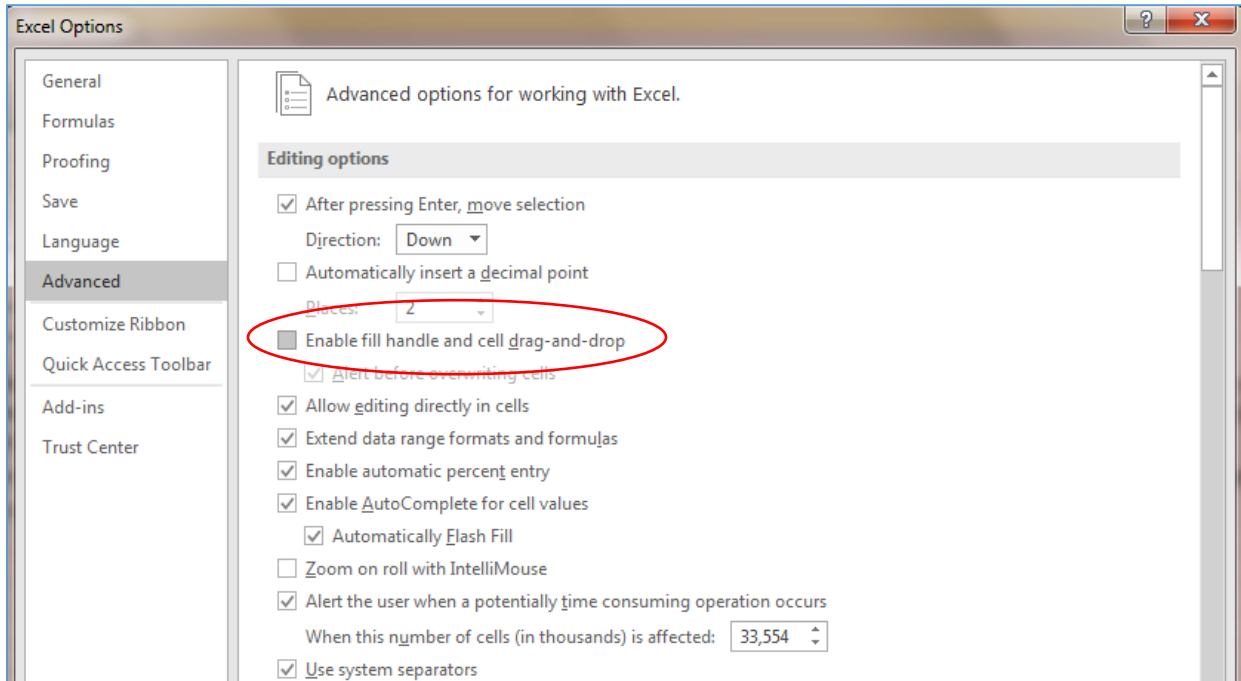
Excel Options

?
X

General
Formulas
Proofing
Save
Language
Advanced
Customize Ribbon
Quick Access Toolbar
Add-ins
Trust Center

Advanced options for working with Excel.

Editing options

After pressing Enter, move selection
Direction: Down
Automatically insert a decimal point
Places: 2
Enable fill handle and cell drag-and-drop
Alert before overwriting cells
Allow editing directly in cells
Extend data range formats and formulas
Enable automatic percent entry
Enable AutoComplete for cell values
Automatically Flash Fill
Zoom on roll with IntelliMouse
Alert the user when a potentially time consuming operation occurs
When this number of cells (in thousands) is affected: 33,554
Use system separators